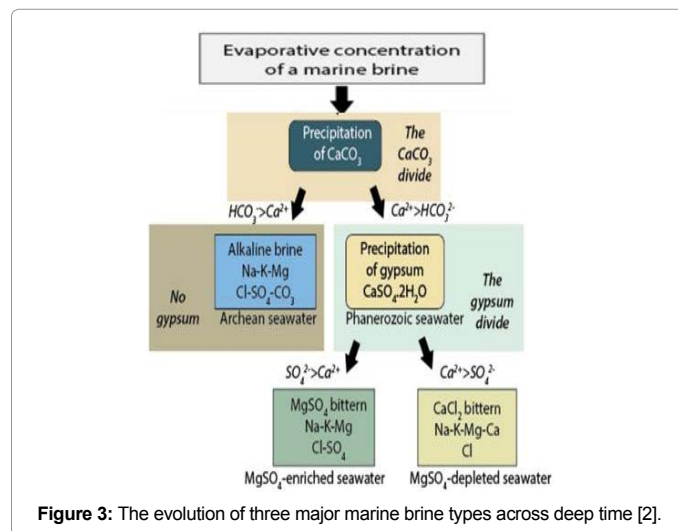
Evaporative concentration of a marine brine

Precipitation of $CaCO_3$

The $CaCO_3$ divide

$HCO_3^- > Ca^{2+}$

$Ca^{2+} > HCO_3^{2-}$

No gypsum

Alkaline brine
Na-K-Mg
$Cl-SO_4-CO_3$
Archean seawater

Precipitation of gypsum
$CaSO_4.2H_2O$
Phanerozoic seawater

The gypsum divide

$SO_4^{2-} > Ca^{2+}$

$Ca^{2+} > SO_4^{2-}$

$MgSO_4$ bittern
Na-K-Mg
$Cl-SO_4$

$MgSO_4$-enriched seawater

$CaCl_2$ bittern
Na-K-Mg-Ca
Cl

$MgSO_4$-depleted seawater

**Figure 3:** The evolution of three major marine brine types across deep time [2].